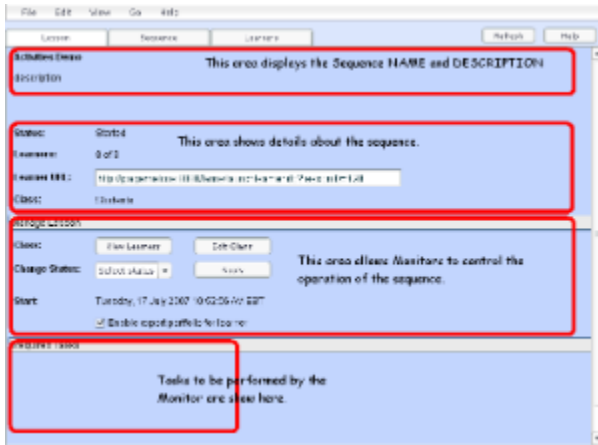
File Edit View Go Help

Lesson Sequence Learners

Refresh Help

Activities Demo
description

This area displays the Sequence NAME and DESCRIPTION

Status: Started
Learners: 0 of 3
Lesson URL: http://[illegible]
Class: 1 Students

This area shows details about the sequence.

Manage Lesson

Class: View Learners Edit Class
Change Status: Select status Apply
Start: Tuesday, 17 July 2007 10:52:56 AM EST
Enable export portfolio for learner

This area allows Monitors to control the operation of the sequence.

Required Tasks

Tasks to be performed by the Monitor are show here.